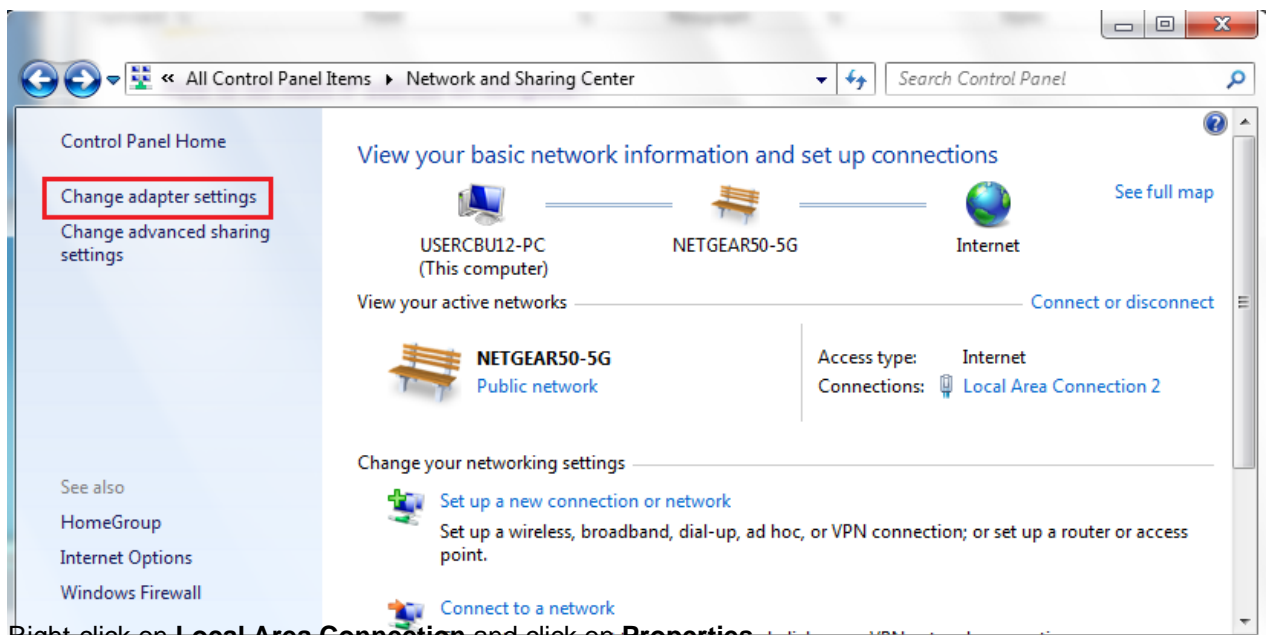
« All Control Panel Items ▸ Network and Sharing Center

Search Control Panel

Control Panel Home

Change adapter settings

Change advanced sharing settings

See also

HomeGroup

Internet Options

Windows Firewall

View your basic network information and set up connections

See full map

USERCBU12-PC (This computer)

NETGEAR50-5G

Internet

View your active networks

Connect or disconnect

NETGEAR50-5G

Public network

Access type: Internet

Connections: Local Area Connection 2

Change your networking settings

Set up a new connection or network

Set up a wireless, broadband, dial-up, ad hoc, or VPN connection; or set up a router or access point.

Connect to a network

Right-click on **Local Area Connection** and click on **Properties** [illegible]